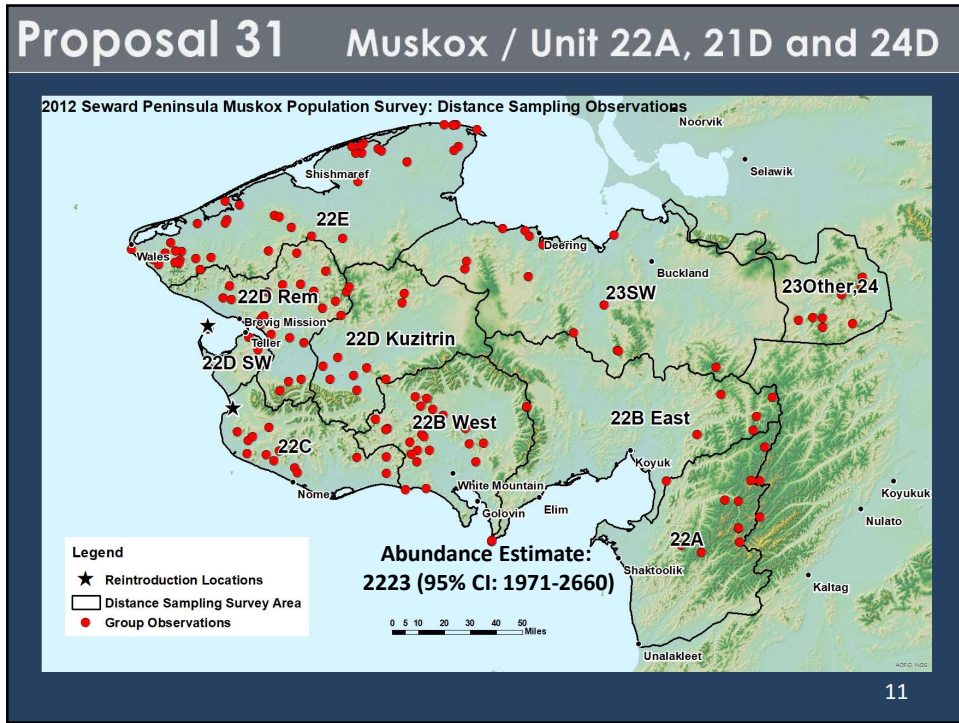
Proposal 31 Muskox / Unit 22A, 21D and 24D

2012 Seward Peninsula Muskox Population Survey: Distance Sampling Observations

Noorvik
Selawik
Shishmaref
22E
Wales
Deering
Buckland
22D Rem
23SW
23Other,24
Brevig Mission
Teller
22D Kuzitrin
22D SW
22B West
22B East
22C
Koyuk
Nome
White Mountain
Golovin
Elim
Koyukuk
Nulato
22A
Shaktoolik
Kaltag
Unalakleet

Legend
Reintroduction Locations
Distance Sampling Survey Area
Group Observations

Abundance Estimate:
2223 (95% CI: 1971-2660)

0 5 10 20 30 40 50
Miles

ADFG, NGS

11